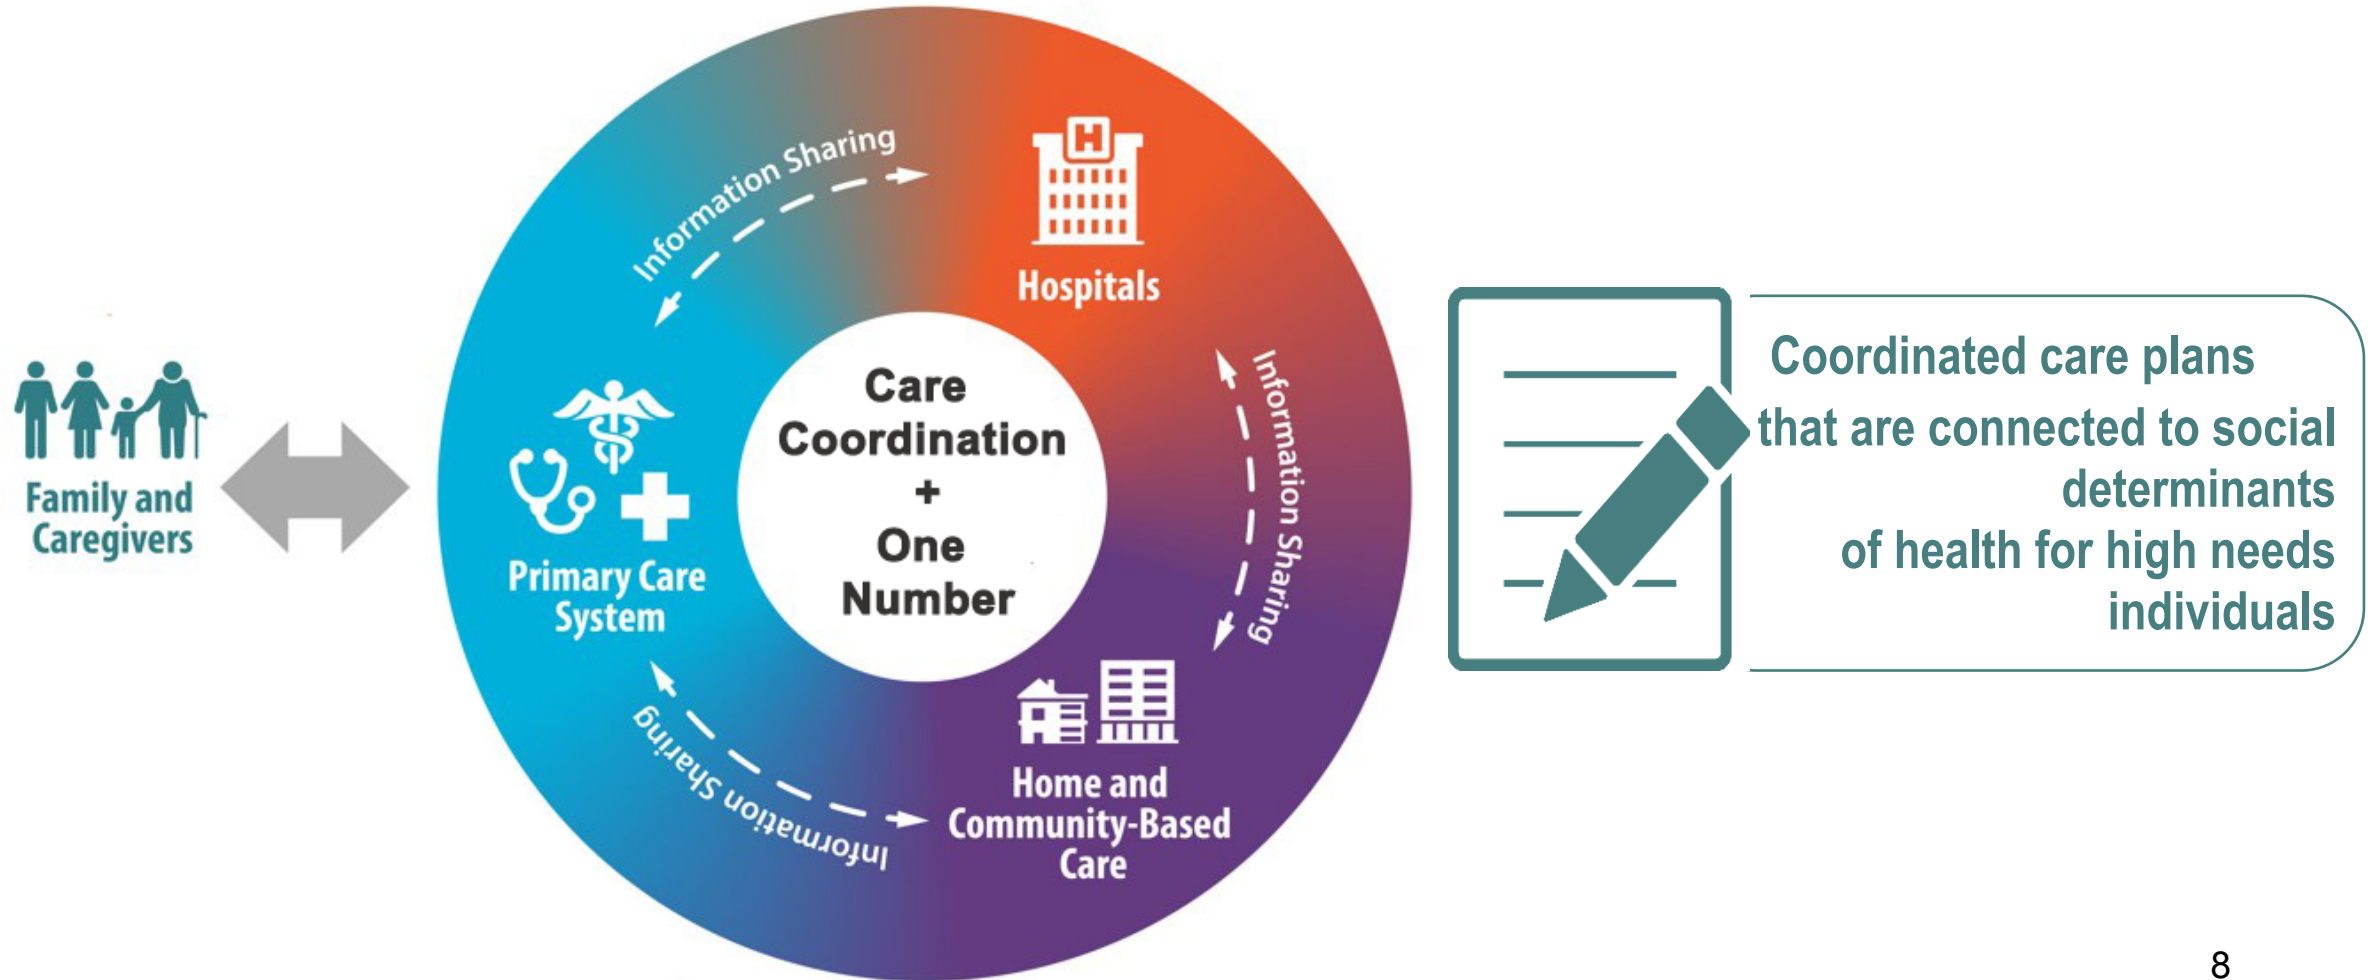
Family and Caregivers

Information Sharing

Hospitals

Information Sharing

Care Coordination + One Number

Primary Care System

Information Sharing

Home and Community-Based Care

Coordinated care plans that are connected to social determinants of health for high needs individuals

8